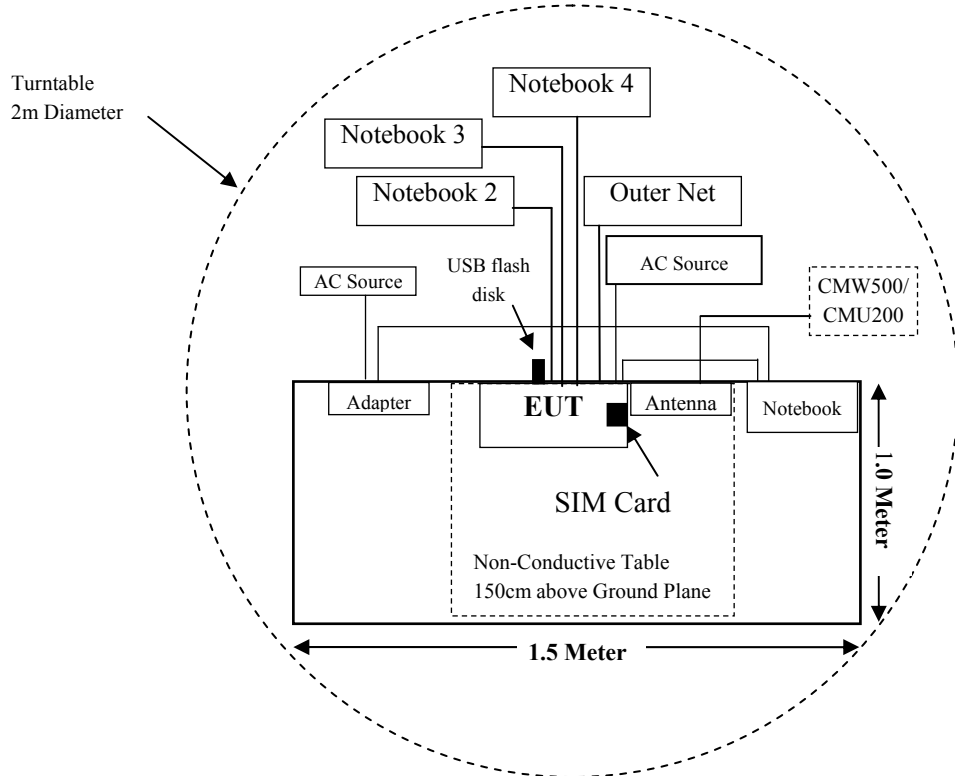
Turntable
2m Diameter

Notebook 4

Notebook 3

Notebook 2

Outer Net

AC Source

USB flash disk

AC Source

CMW500/ CMU200

Adapter

EUT

Antenna

Notebook

SIM Card

Non-Conductive Table
150cm above Ground Plane

1.0 Meter

1.5 Meter